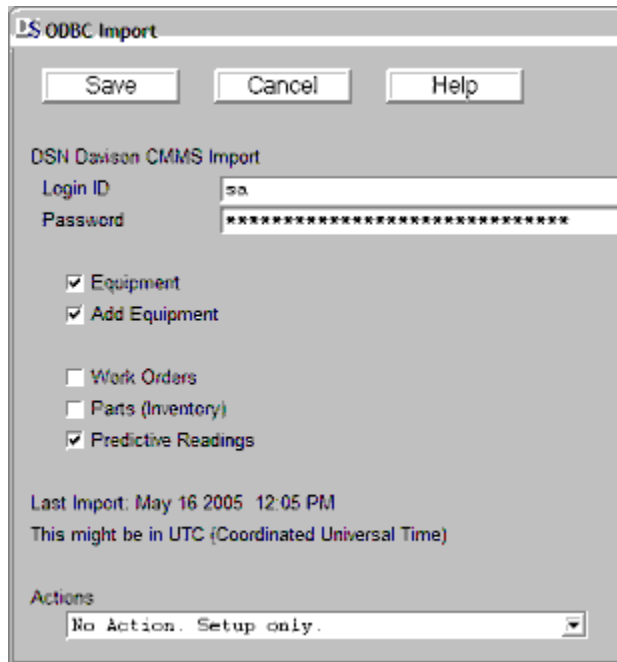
DS ODBC Import

Save Cancel Help

DSN Davison CMMS Import

Login ID sa

Password ******************************

☑ Equipment

☑ Add Equipment

☐ Work Orders

☐ Parts (Inventory)

☑ Predictive Readings

Last Import: May 16 2005 12:05 PM

This might be in UTC (Coordinated Universal Time)

Actions

No Action. Setup only.